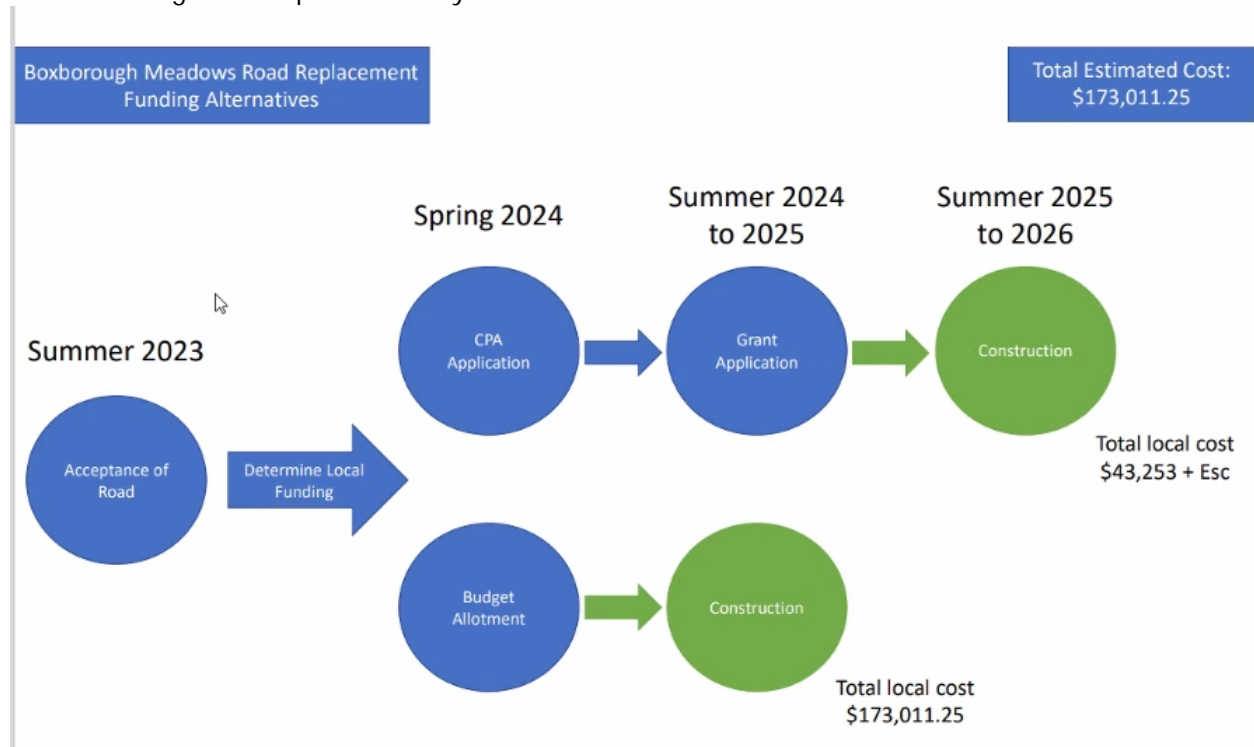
Boxborough Meadows Road Replacement Funding Alternatives

Total Estimated Cost: \$173,011.25

Summer 2023

Acceptance of Road

Determine Local Funding

Spring 2024

CPA Application

Summer 2024 to 2025

Grant Application

Summer 2025 to 2026

Construction

Total local cost \$43,253 + Esc

Budget Allotment

Construction

Total local cost \$173,011.25